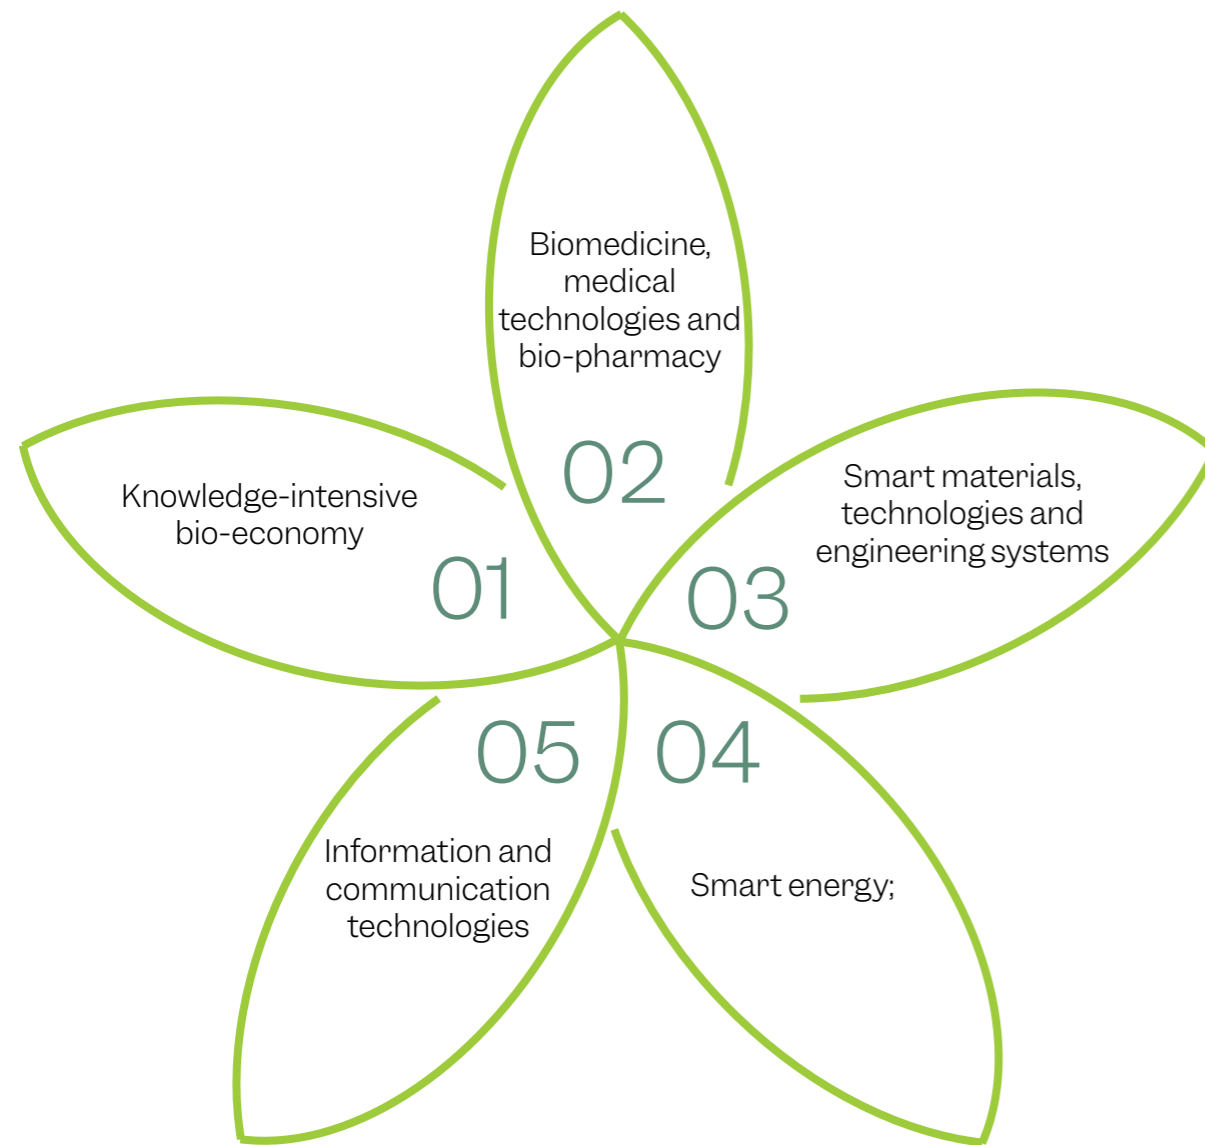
Biomedicine, medical technologies and bio-pharmacy

02

Knowledge-intensive bio-economy

01

Smart materials, technologies and engineering systems

03

05

04

Information and communication technologies

Smart energy;